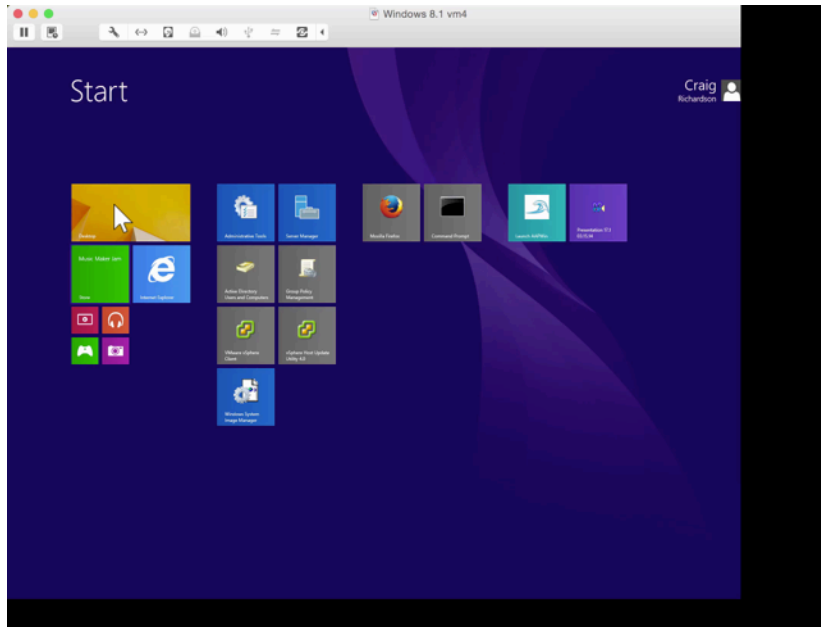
Windows 8.1 vm4

Start

Craig
Richardson

Desktop

Music Maker Jam
Store

Internet Explorer

Administrative Tools

Server Manager

Active Directory Users and Computers

Group Policy Management

VMware vSphere Client

vSphere Host Update Utility 4.0

Windows System Image Manager

Mozilla Firefox

Command Prompt

Launch HAPRIn

Presentation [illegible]
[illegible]